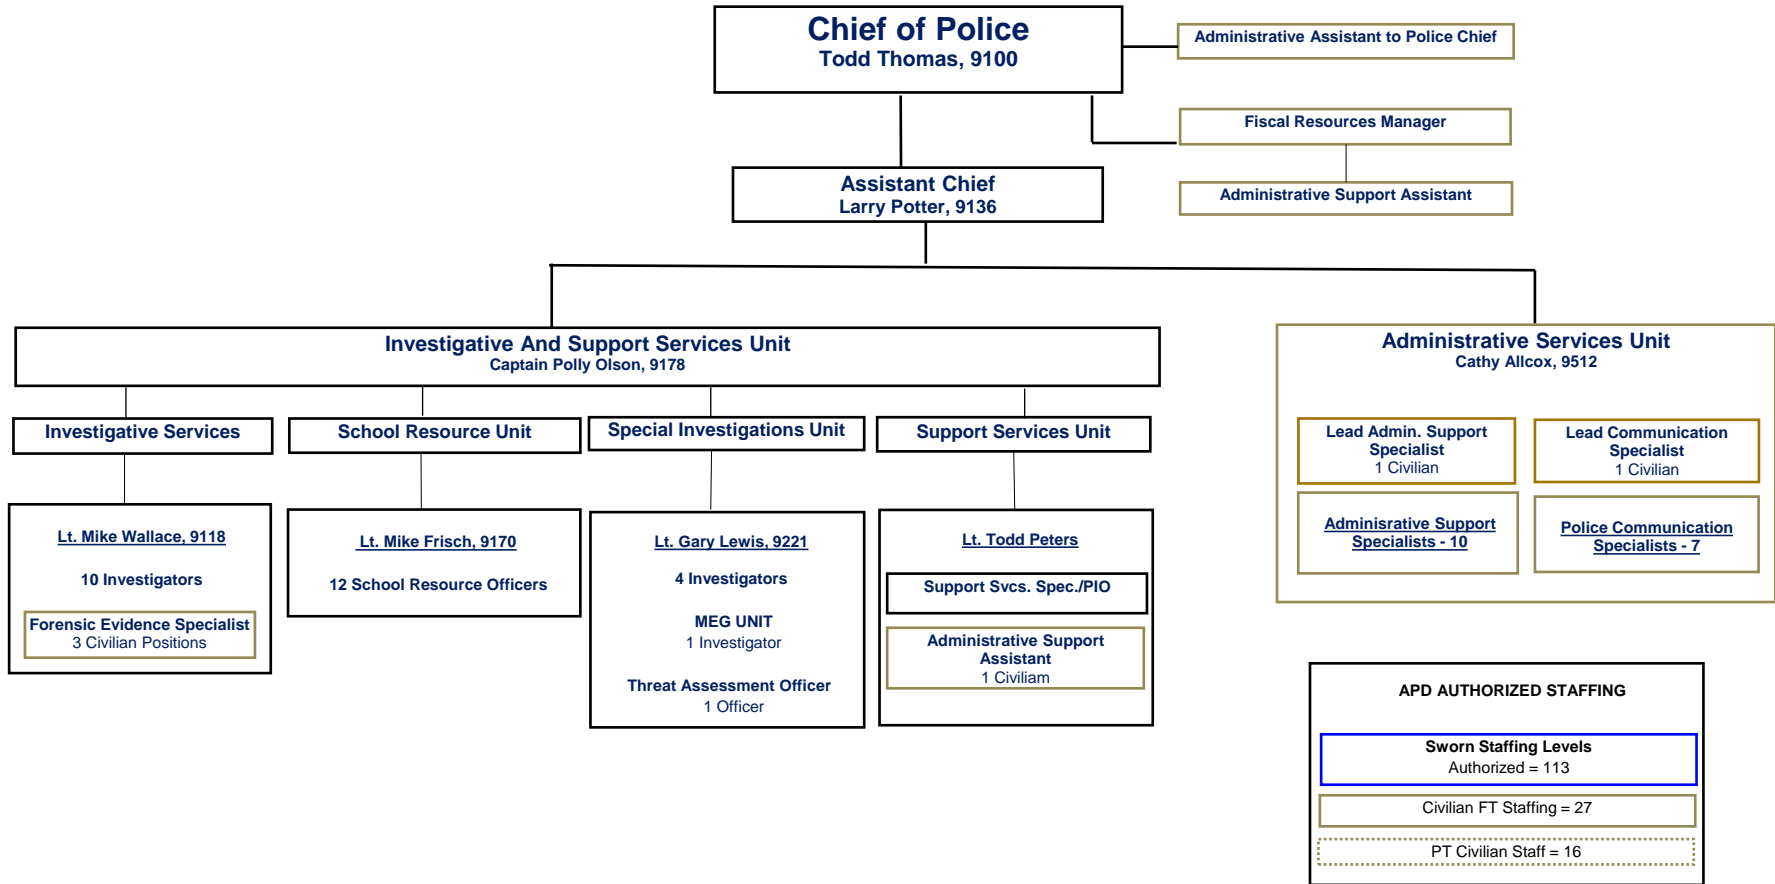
Chief of Police
Todd Thomas, 9100

Administrative Assistant to Police Chief

Fiscal Resources Manager

Administrative Support Assistant

Assistant Chief
Larry Potter, 9136

Investigative And Support Services Unit
Captain Polly Olson, 9178

Investigative Services

Lt. Mike Wallace, 9118

10 Investigators

Forensic Evidence Specialist
3 Civilian Positions

School Resource Unit

Lt. Mike Frisch, 9170

12 School Resource Officers

Special Investigations Unit

Lt. Gary Lewis, 9221

4 Investigators

MEG UNIT
1 Investigator

Threat Assessment Officer
1 Officer

Support Services Unit

Lt. Todd Peters

Support Svcs. Spec./PIO

Administrative Support Assistant
1 Civiliam

Administrative Services Unit
Cathy Allcox, 9512

Lead Admin. Support Specialist
1 Civilian

Lead Communication Specialist
1 Civilian

Adminsrative Support Specialists - 10

Police Communication Specialists - 7

APD AUTHORIZED STAFFING

Sworn Staffing Levels
Authorized = 113

Civilian FT Staffing = 27

PT Civilian Staff = 16